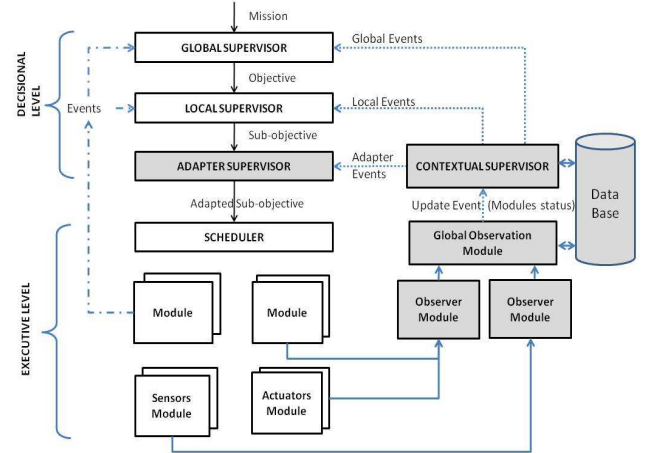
Mission

DECISIONAL LEVEL

Events

GLOBAL SUPERVISOR

Global Events

Objective

LOCAL SUPERVISOR

Local Events

Sub-objective

ADAPTER SUPERVISOR

Adapter Events

CONTEXTUAL SUPERVISOR

Data Base

Adapted Sub-objective

Update Event (Modules status)

SCHEDULER

Global Observation Module

EXECUTIVE LEVEL

Module

Module

Observer Module

Observer Module

Sensors Module

Actuators Module